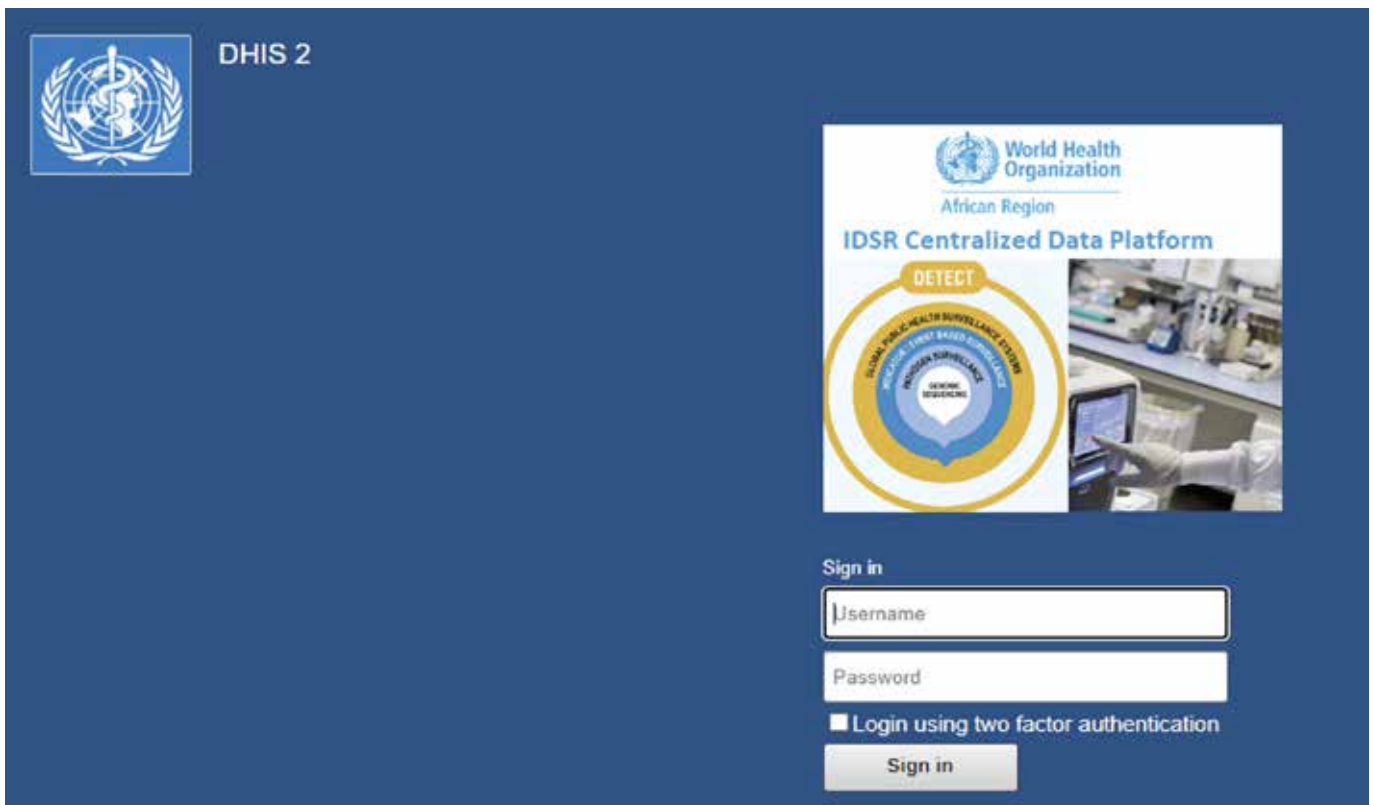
DHIS 2

World Health Organization
African Region

IDSR Centralized Data Platform

DETECT

GLOBAL PUBLIC HEALTH SURVEILLANCE SYSTEMS
INDICATOR / EVENT BASED SURVEILLANCE
PATHOGEN SURVEILLANCE
GENOMIC SEQUENCING

Sign in

Username

Password

Login using two factor authentication

Sign in